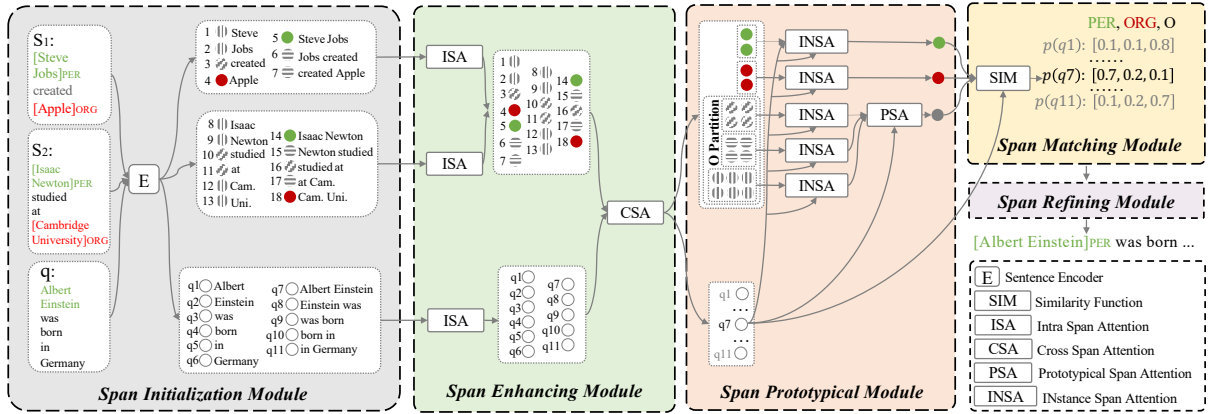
S1: [Steve Jobs]PER created [Apple]ORG

S2: [Isaac Newton]PER studied at [Cambridge University]ORG

q: Albert Einstein was born in Germany

E

1 Steve
2 Jobs
3 created
4 Apple
5 Steve Jobs
6 Jobs created
7 created Apple

8 Isaac
9 Newton
10 studied
11 at
12 Cam.
13 Uni.
14 Isaac Newton
15 Newton studied
16 studied at
17 at Cam.
18 Cam. Uni.

q1 Albert
q2 Einstein
q3 was
q4 born
q5 in
q6 Germany
q7 Albert Einstein
q8 Einstein was
q9 was born
q10 born in
q11 in Germany

Span Initialization Module

ISA
ISA
ISA

1 2 3 4 5 6 7 8 9 10 11 12 13 14 15 16 17 18

q1 q2 q3 q4 q5 q6 q7 q8 q9 q10 q11

Span Enhancing Module

CSA

O Partition

INSA
INSA
INSA
INSA
INSA
PSA

q1
q7
q11

Span Prototypical Module

PER, ORG, O
$p(q1)$: [0.1, 0.1, 0.8]
......
$p(q7)$: [0.7, 0.2, 0.1]
......
$p(q11)$: [0.1, 0.2, 0.7]

SIM

Span Matching Module

Span Refining Module

[Albert Einstein]PER was born ...

E Sentence Encoder
SIM Similarity Function
ISA Intra Span Attention
CSA Cross Span Attention
PSA Prototypical Span Attention
INSA INstance Span Attention